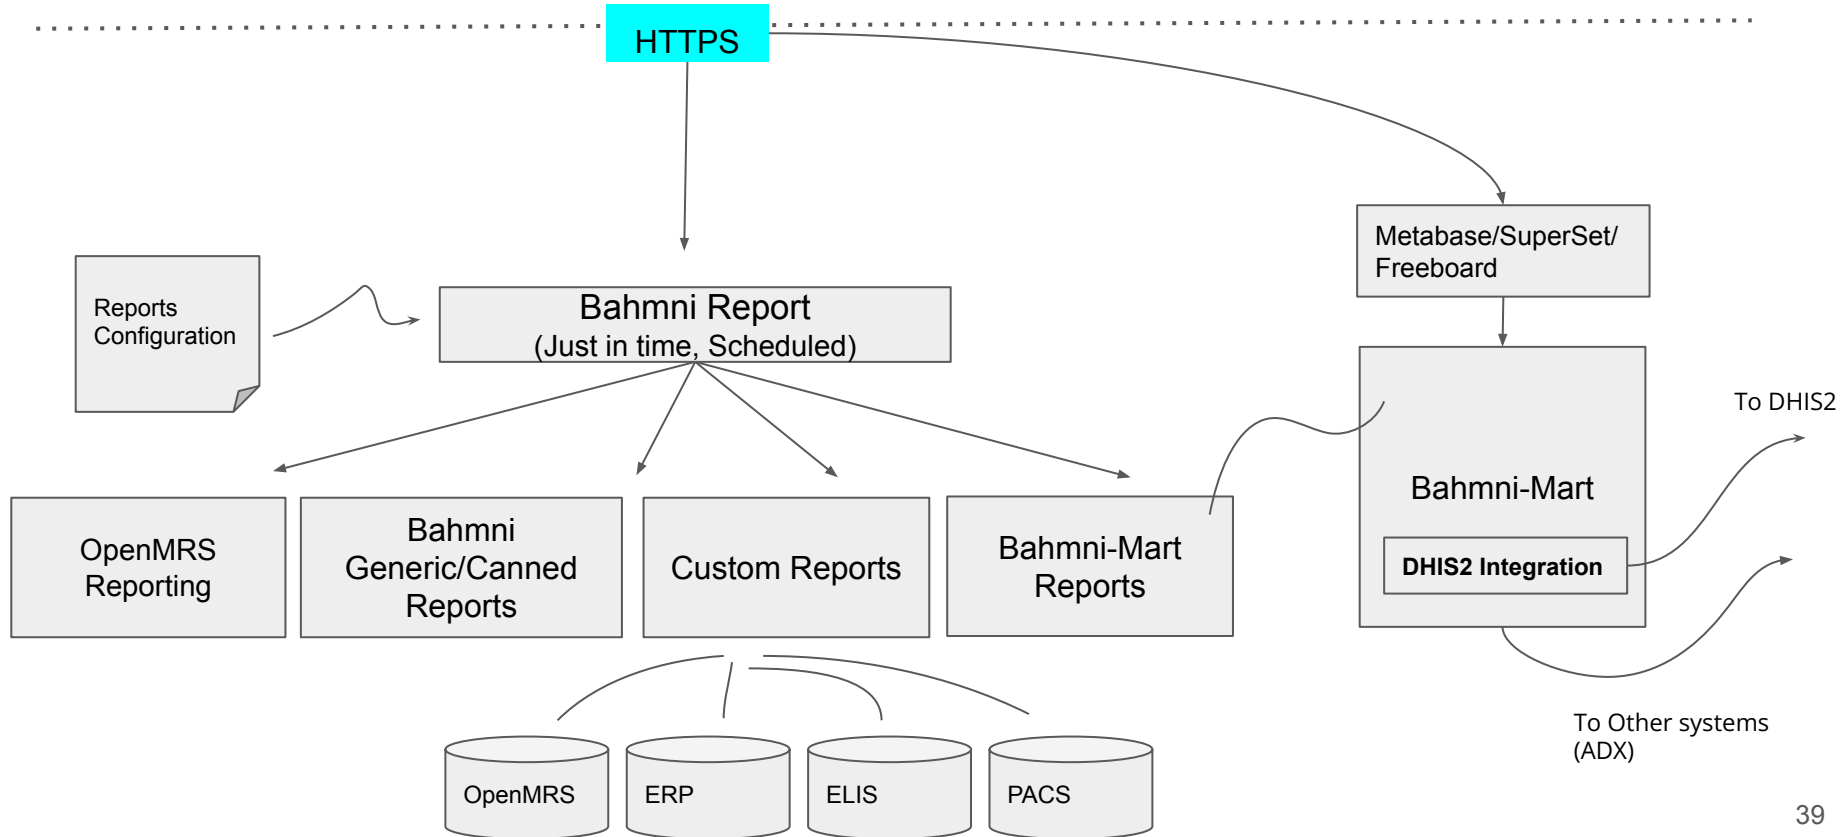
HTTPS

Metabase/SuperSet/ Freeboard

Reports Configuration

Bahmni Report
(Just in time, Scheduled)

To DHIS2

Bahmni-Mart

DHIS2 Integration

OpenMRS Reporting

Bahmni Generic/Canned Reports

Custom Reports

Bahmni-Mart Reports

To Other systems (ADX)

OpenMRS

ERP

ELIS

PACS

39